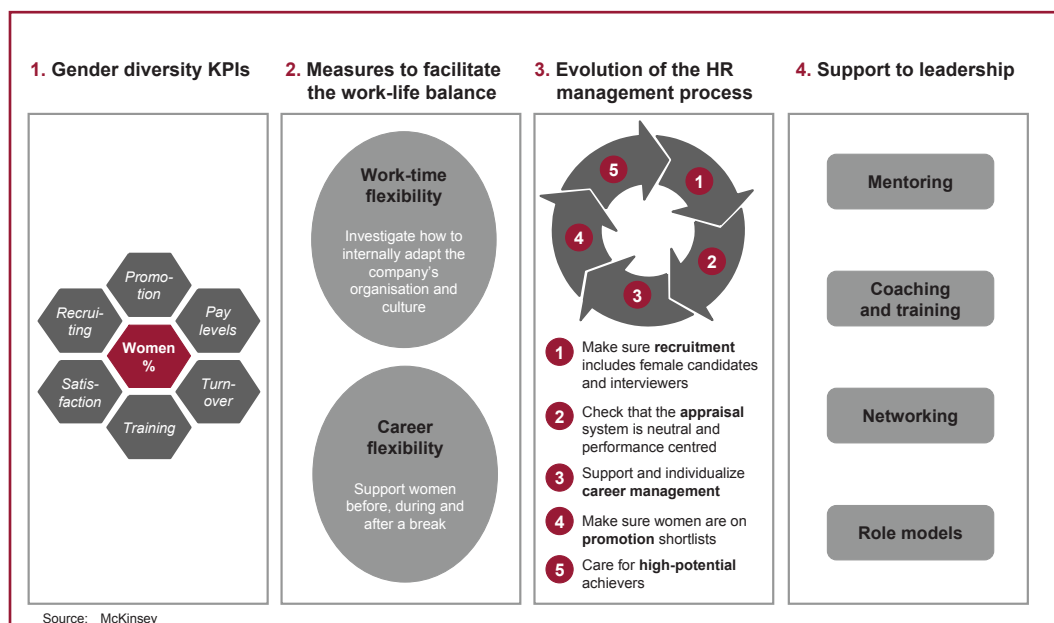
1. Gender diversity KPIs

Promotion

Recruiting

Pay levels

Women %

Satisfaction

Turnover

Training

2. Measures to facilitate the work-life balance

Work-time flexibility

Investigate how to internally adapt the company's organisation and culture

Career flexibility

Support women before, during and after a break

3. Evolution of the HR management process

5

1

4

2

3

1 Make sure **recruitment** includes female candidates and interviewers

2 Check that the **appraisal** system is neutral and performance centred

3 Support and individualize **career management**

4 Make sure women are on **promotion** shortlists

5 Care for **high-potential** achievers

4. Support to leadership

Mentoring

Coaching and training

Networking

Role models

Source: McKinsey